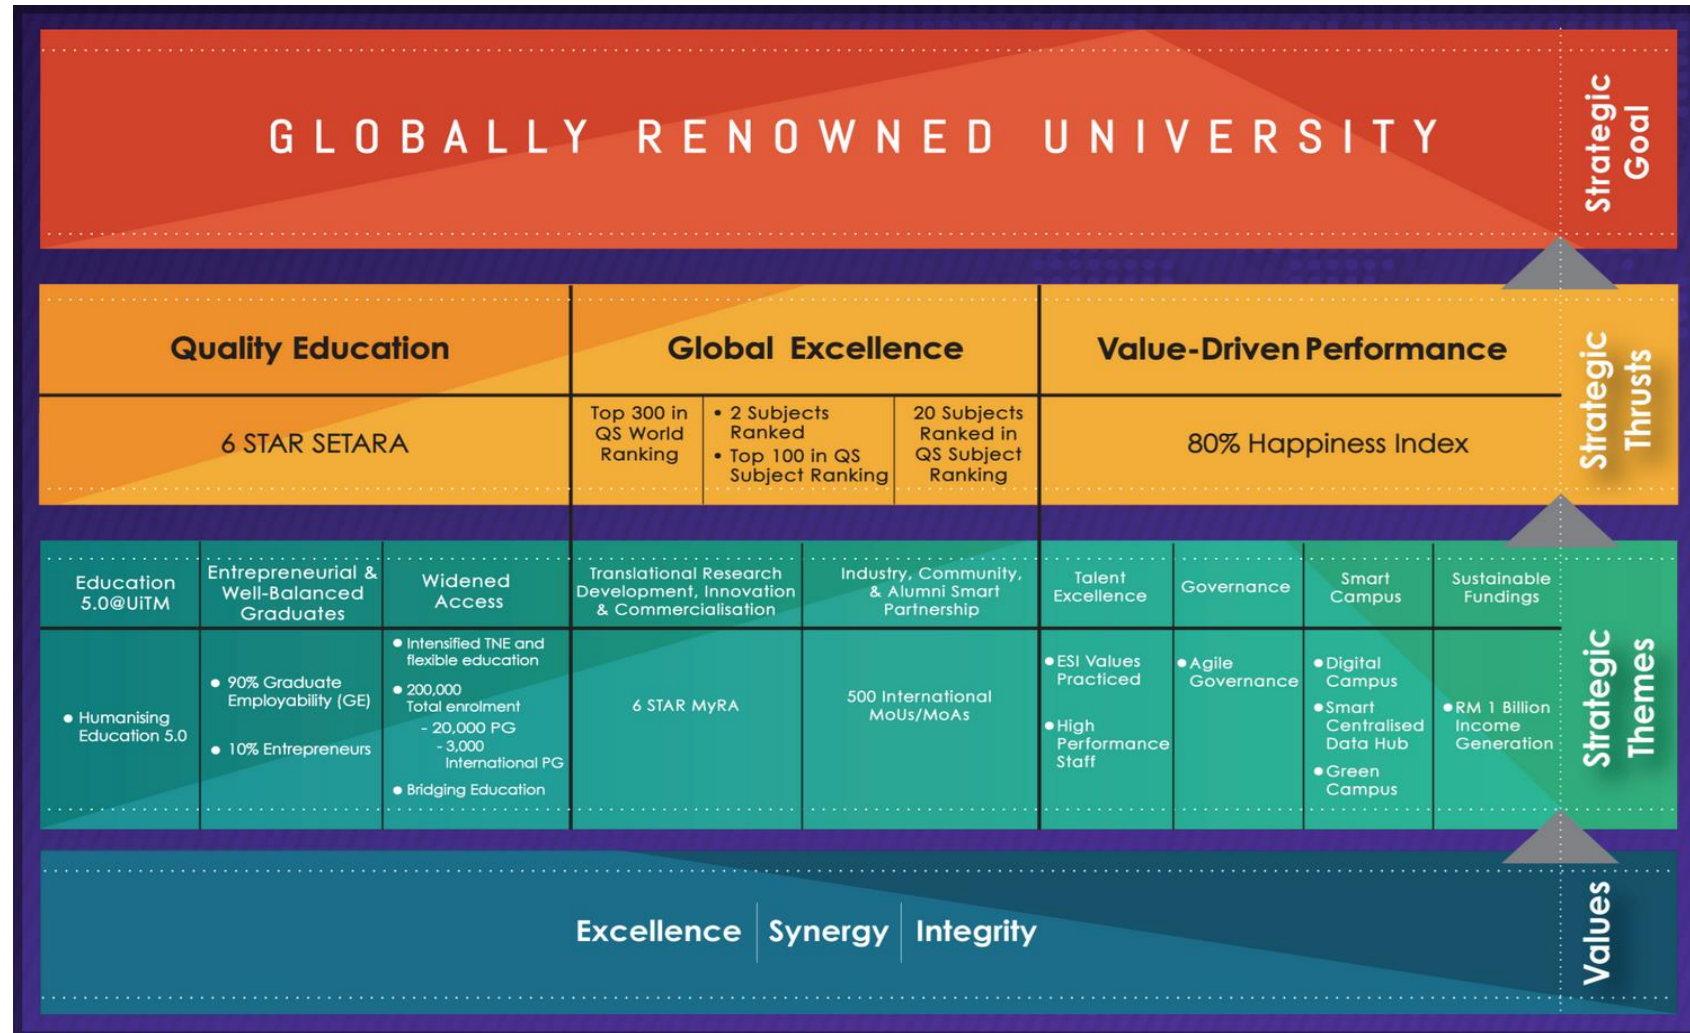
GLOBALLY RENOWNED UNIVERSITY

Strategic Goal

| Quality Education | Global Excellence | | | Value-Driven Performance |
|---|---|---|---|---|
| 6 STAR SETARA | Top 300 in QS World Ranking | • 2 Subjects Ranked • Top 100 in QS Subject Ranking | 20 Subjects Ranked in QS Subject Ranking | 80% Happiness Index |

Strategic Thrusts

| Education 5.0@UiTM | Entrepreneurial & Well-Balanced Graduates | Widened Access | Translational Research Development, Innovation & Commercialisation | Industry, Community, & Alumni Smart Partnership | Talent Excellence | Governance | Smart Campus | Sustainable Fundings |
|---|---|---|---|---|---|---|---|---|
| • Humanising Education 5.0 | • 90% Graduate Employability (GE) • 10% Entrepreneurs | • Intensified TNE and flexible education • 200,000 Total enrolment - 20,000 PG - 3,000 International PG • Bridging Education | 6 STAR MyRA | 500 International MoUs/MoAs | • ESI Values Practiced • High Performance Staff | • Agile Governance | • Digital Campus • Smart Centralised Data Hub • Green Campus | • RM 1 Billion Income Generation |

Strategic Themes

Excellence | Synergy | Integrity

Values